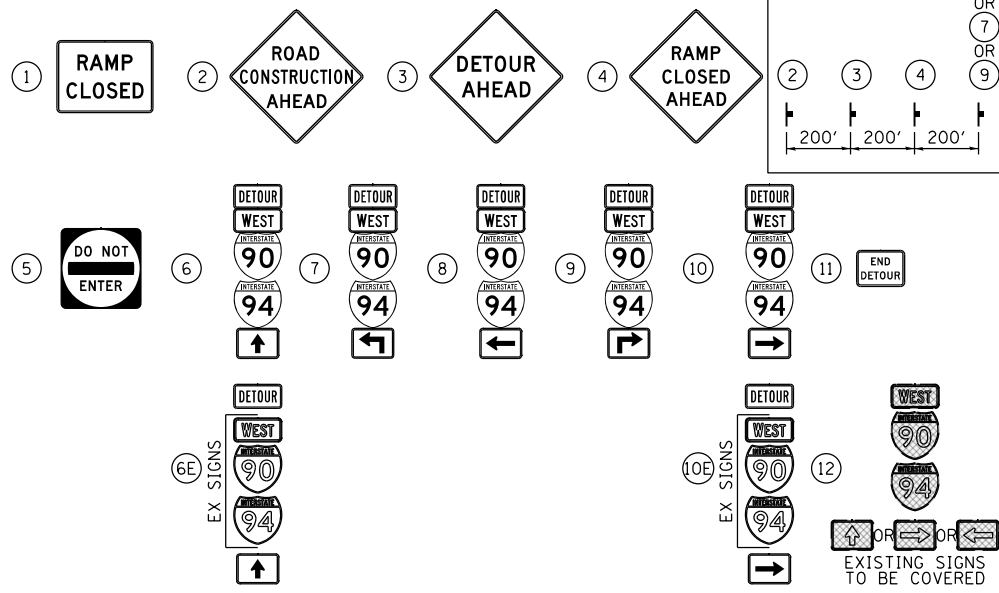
1 RAMP CLOSED

2 ROAD CONSTRUCTION AHEAD

3 DETOUR AHEAD

4 RAMP CLOSED AHEAD

OR
7
OR
9

2 3 4 9
200' 200' 200'

5 DO NOT ENTER

6 DETOUR WEST INTERSTATE 90 INTERSTATE 94

7 DETOUR WEST INTERSTATE 90 INTERSTATE 94

8 DETOUR WEST INTERSTATE 90 INTERSTATE 94

9 DETOUR WEST INTERSTATE 90 INTERSTATE 94

10 DETOUR WEST INTERSTATE 90 INTERSTATE 94

11 END DETOUR

6E DETOUR
EX SIGNS
WEST INTERSTATE 90 INTERSTATE 94

10E DETOUR
EX SIGNS
WEST INTERSTATE 90 INTERSTATE 94

12 WEST INTERSTATE 90 INTERSTATE 94
OR OR
EXISTING SIGNS TO BE COVERED